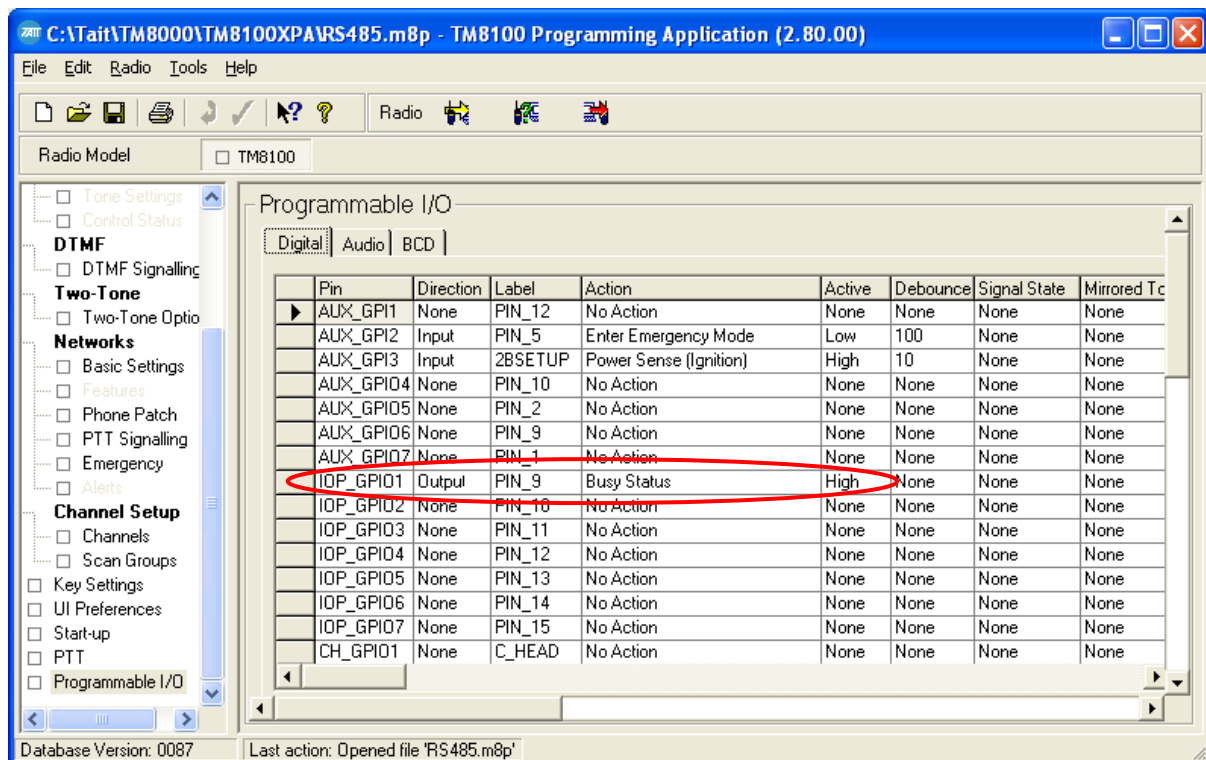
C:\Tait\TM8000\TM8100XPA\RS485.m8p - TM8100 Programming Application (2.80.00)

File Edit Radio Tools Help

Radio

Radio Model TM8100

Tone Settings
Control Status
DTMF
DTMF Signalling
Two-Tone
Two-Tone Optio
Networks
Basic Settings
Features
Phone Patch
PTT Signalling
Emergency
Alerts
Channel Setup
Channels
Scan Groups
Key Settings
UI Preferences
Start-up
PTT
Programmable I/O

Programmable I/O

Digital | Audio | BCD

| | Pin | Direction | Label | Action | Active | Debounce | Signal State | Mirrored To |
|---|---|---|---|---|---|---|---|---|
| ▶ | AUX_GPI1 | None | PIN_12 | No Action | None | None | None | None |
| | AUX_GPI2 | Input | PIN_5 | Enter Emergency Mode | Low | 100 | None | None |
| | AUX_GPI3 | Input | 2BSETUP | Power Sense (Ignition) | High | 10 | None | None |
| | AUX_GPIO4 | None | PIN_10 | No Action | None | None | None | None |
| | AUX_GPIO5 | None | PIN_2 | No Action | None | None | None | None |
| | AUX_GPIO6 | None | PIN_9 | No Action | None | None | None | None |
| | AUX_GPIO7 | None | PIN_1 | No Action | None | None | None | None |
| | IOP_GPIO1 | Output | PIN_9 | Busy Status | High | None | None | None |
| | IOP_GPIO2 | None | PIN_10 | No Action | None | None | None | None |
| | IOP_GPIO3 | None | PIN_11 | No Action | None | None | None | None |
| | IOP_GPIO4 | None | PIN_12 | No Action | None | None | None | None |
| | IOP_GPIO5 | None | PIN_13 | No Action | None | None | None | None |
| | IOP_GPIO6 | None | PIN_14 | No Action | None | None | None | None |
| | IOP_GPIO7 | None | PIN_15 | No Action | None | None | None | None |
| | CH_GPIO1 | None | C_HEAD | No Action | None | None | None | None |

Database Version: 0087 | Last action: Opened file 'RS485.m8p'